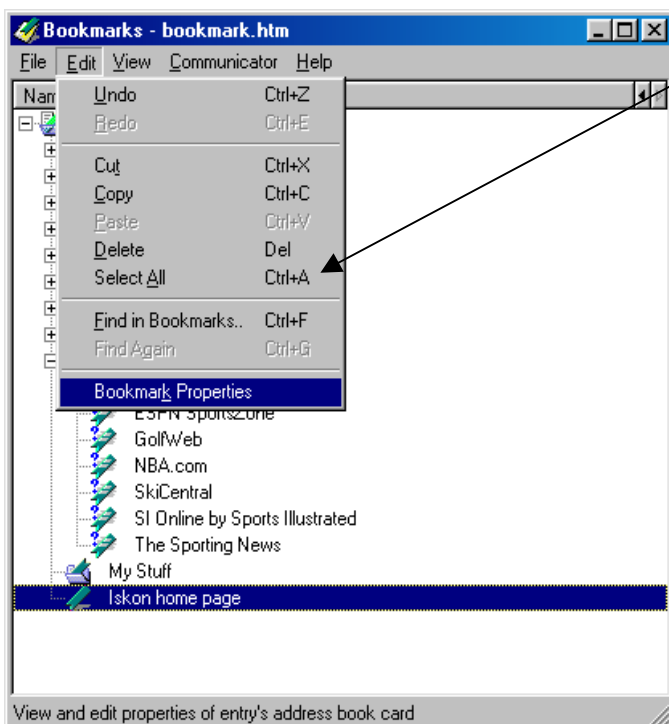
Bookmarks - bookmark.htm

File Edit View Communicator Help

Nam

Undo Ctrl+Z
Redo Ctrl+E
Cut Ctrl+X
Copy Ctrl+C
Paste Ctrl+V
Delete Del
Select All Ctrl+A
Find in Bookmarks.. Ctrl+F
Find Again Ctrl+G
Bookmark Properties

ESPN SportsZone
GolfWeb
NBA.com
SkiCentral
SI Online by Sports Illustrated
The Sporting News
My Stuff
Iskon home page

View and edit properties of entry's address book card